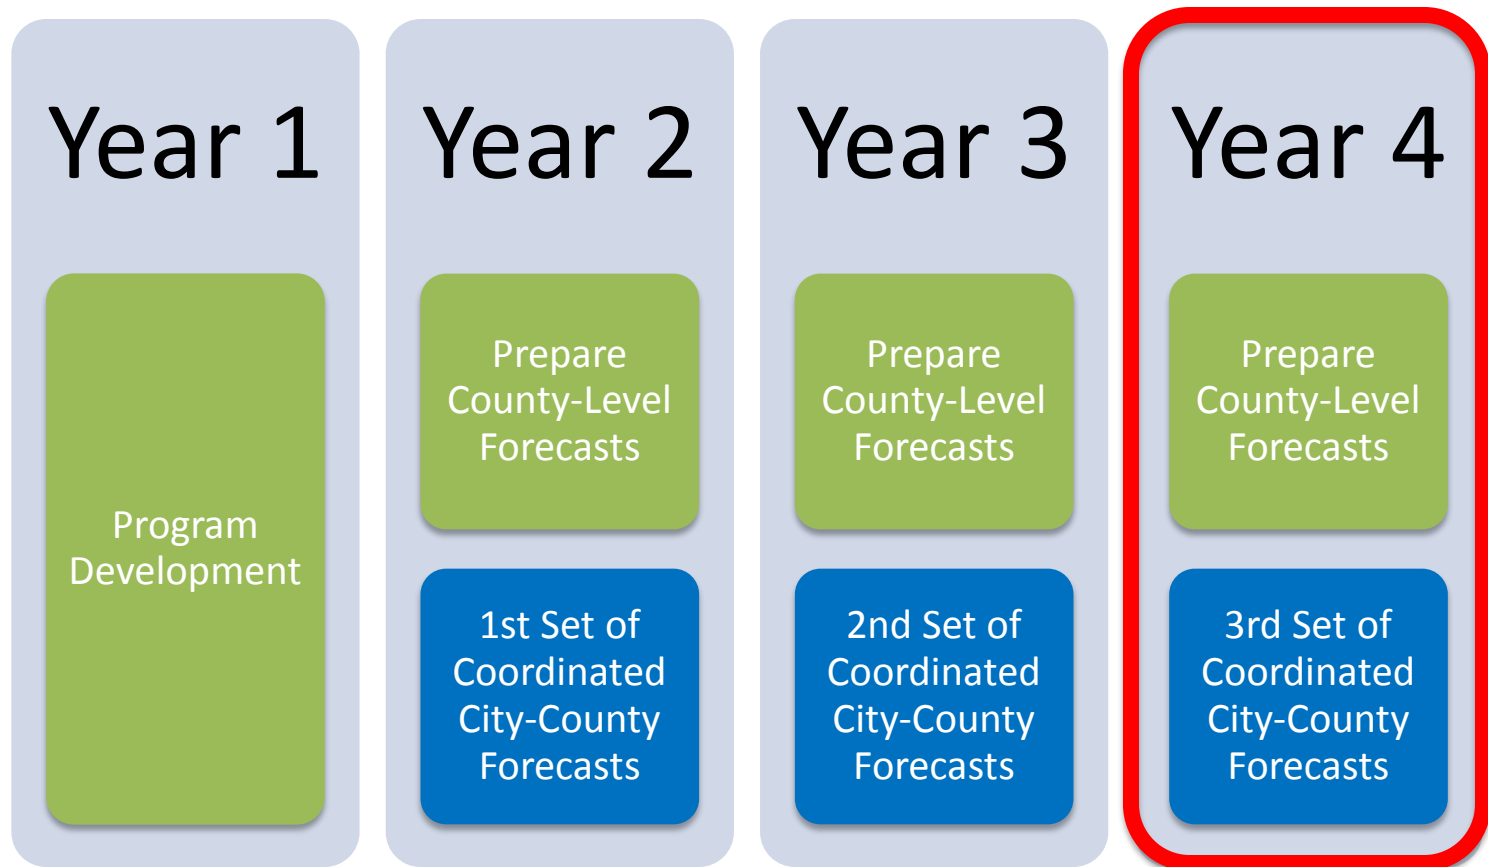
Year 1

Program Development

Year 2

Prepare County-Level Forecasts

1st Set of Coordinated City-County Forecasts

Year 3

Prepare County-Level Forecasts

2nd Set of Coordinated City-County Forecasts

Year 4

Prepare County-Level Forecasts

3rd Set of Coordinated City-County Forecasts